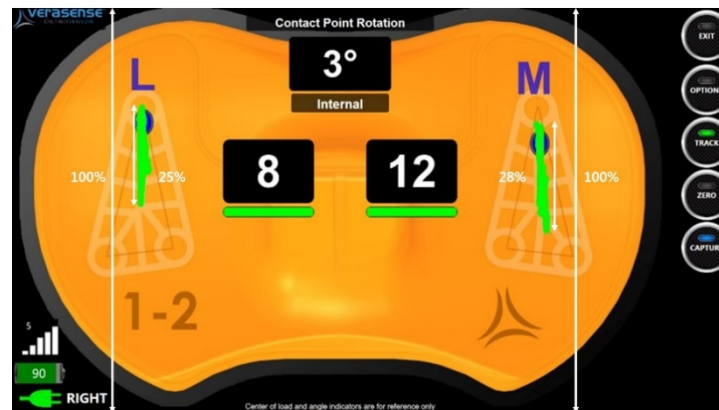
verasense
ORTHOSENSOR

Contact Point Rotation

3°

Internal

L

M

100%

25%

8

12

28%

100%

1-2

5

90

RIGHT

EXIT

OPTION

TRACK

ZERO

CAPTURE

Center of load and angle indicators are for reference only